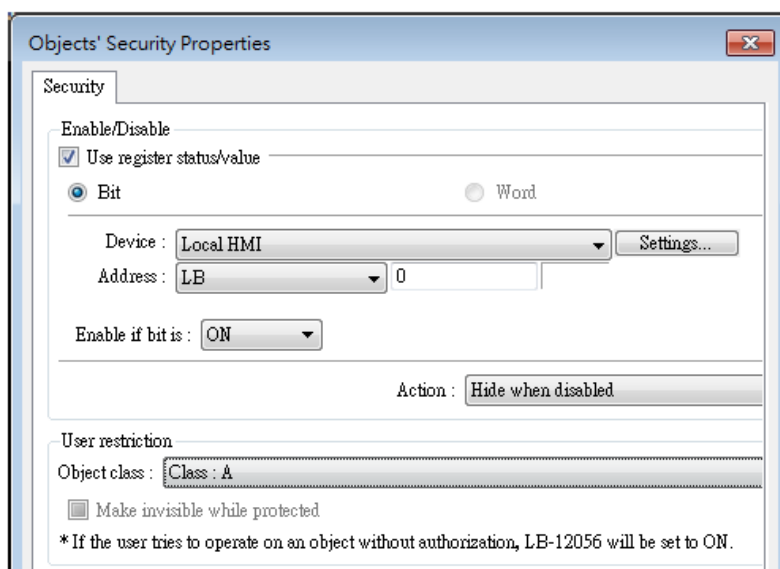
Objects' Security Properties

Security

Enable/Disable

Use register status/value

Bit

Word

Device : Local HMI

Settings...

Address : LB 0

Enable if bit is : ON

Action : Hide when disabled

User restriction

Object class : Class : A

Make invisible while protected

* If the user tries to operate on an object without authorization, LB-12056 will be set to ON.